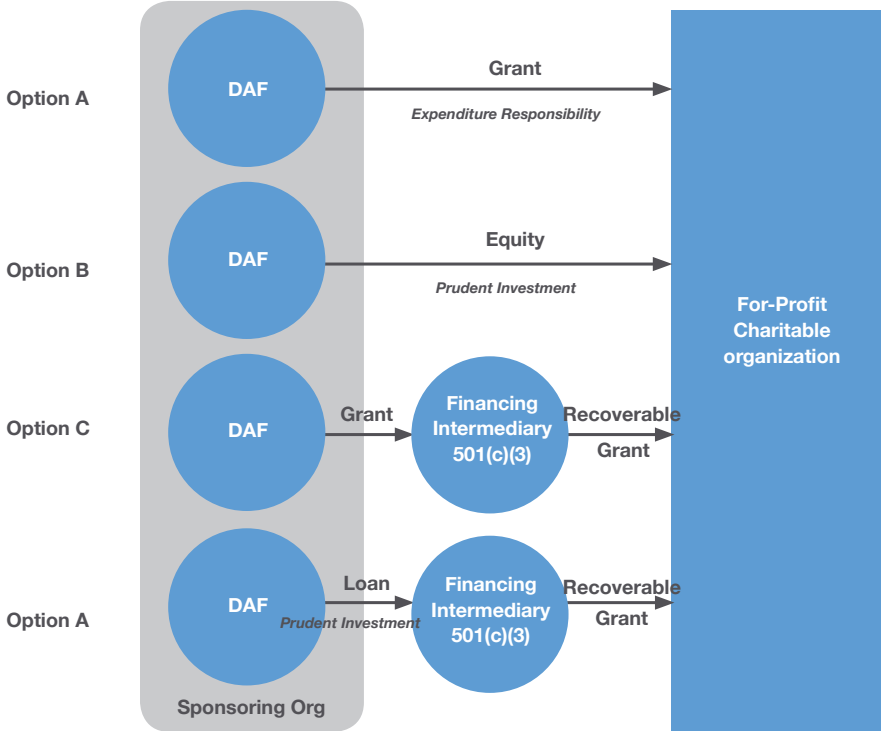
Option A
DAF
Grant
Expenditure Responsibility

Option B
DAF
Equity
Prudent Investment

For-Profit Charitable organization

Option C
DAF
Grant
Financing Intermediary 501(c)(3)
Recoverable Grant

Option A
DAF
Loan
Prudent Investment
Financing Intermediary 501(c)(3)
Recoverable Grant

Sponsoring Org